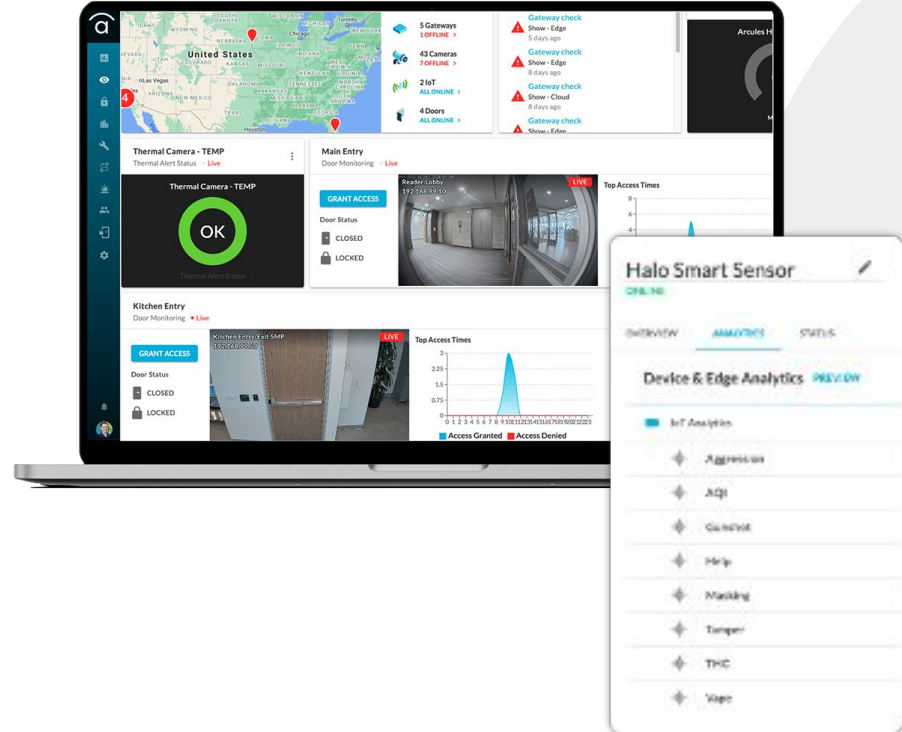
United States

Chicago

Las Vegas

NEW MEXICO

KANSAS

Houston

4

5 Gateways
1 OFFLINE >

43 Cameras
7 OFFLINE >

2 IoT
ALL ONLINE >

4 Doors
ALL ONLINE >

Gateway check
Show - Edge
5 days ago

Gateway check
Show - Edge
8 days ago

Gateway check
Show - Cloud
6 days ago

Gateway check
Show - Edge

Arcules H

Thermal Camera - TEMP
Thermal Alert Status • Live

Thermal Camera - TEMP

OK

Thermal Alert Status

Main Entry
Door Monitoring • Live

GRANT ACCESS

Door Status

CLOSED

LOCKED

Reader Lobby
192.168.99.10

LIVE

Top Access Times

8
6
4

Kitchen Entry
Door Monitoring • Live

GRANT ACCESS

Door Status

CLOSED

LOCKED

Kitchen Entry-Exit SMP
192.168.99.11

LIVE

Top Access Times

3
2.25
1.5
0.75
0
0 1 2 3 4 5 6 7 8 9 10 11 12 13 14 15 16 17 18 19 20 21 22 23

Access Granted Access Denied

Halo Smart Sensor

ONLINE

OVERVIEW ANALYTICS STATUS

Device & Edge Analytics PREVIEW

IoT Analytics

Aggression

AQI

Gunshot

Help

Masking

Tamper

THC

Vape